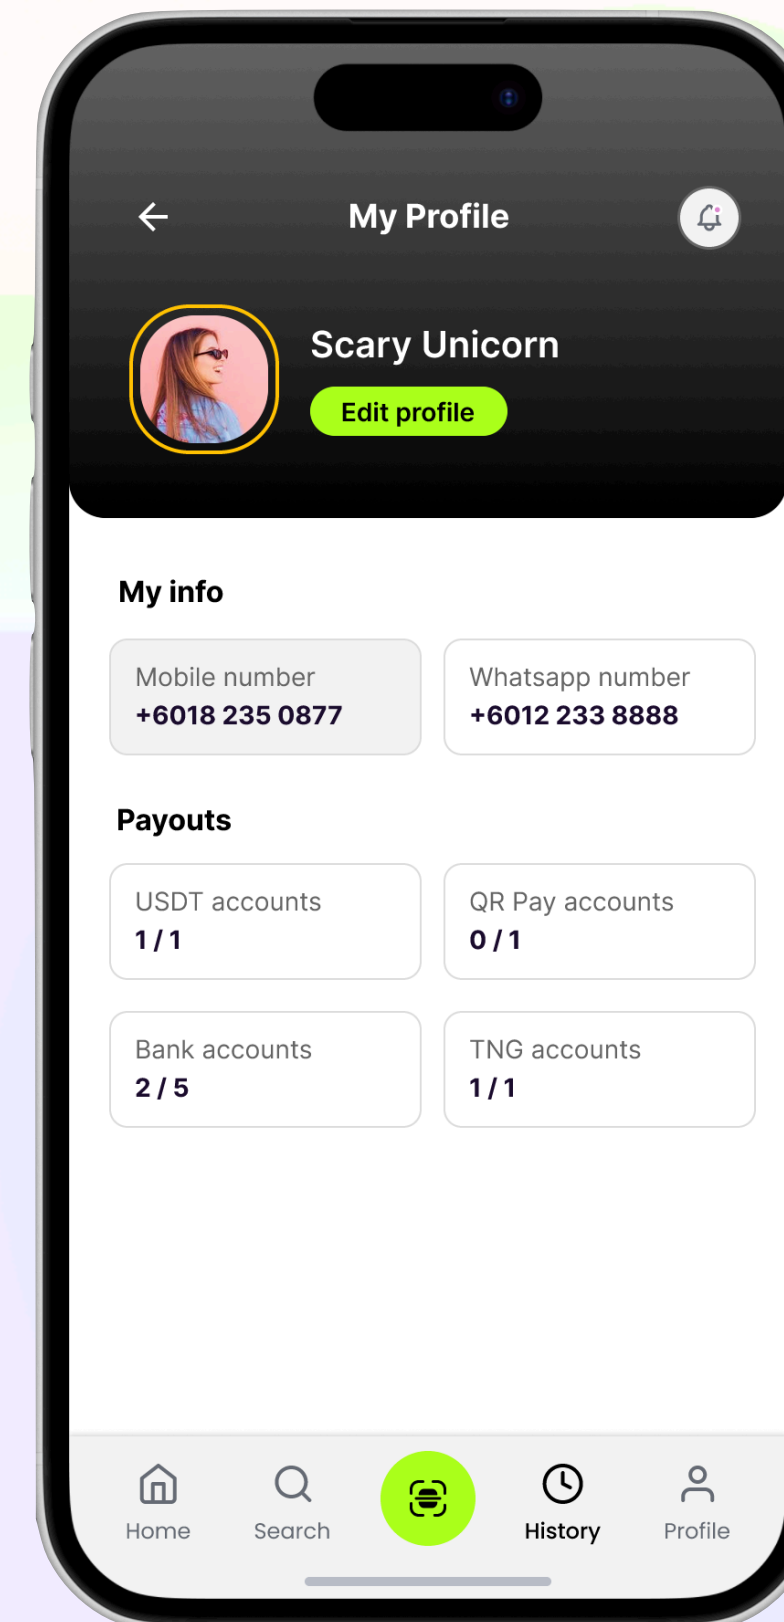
My Profile

Scary Unicorn

Edit profile

My info

Mobile number
+6018 235 0877

Whatsapp number
+6012 233 8888

Payouts

USDT accounts
1 / 1

QR Pay accounts
0 / 1

Bank accounts
2 / 5

TNG accounts
1 / 1

Home

Search

History

Profile